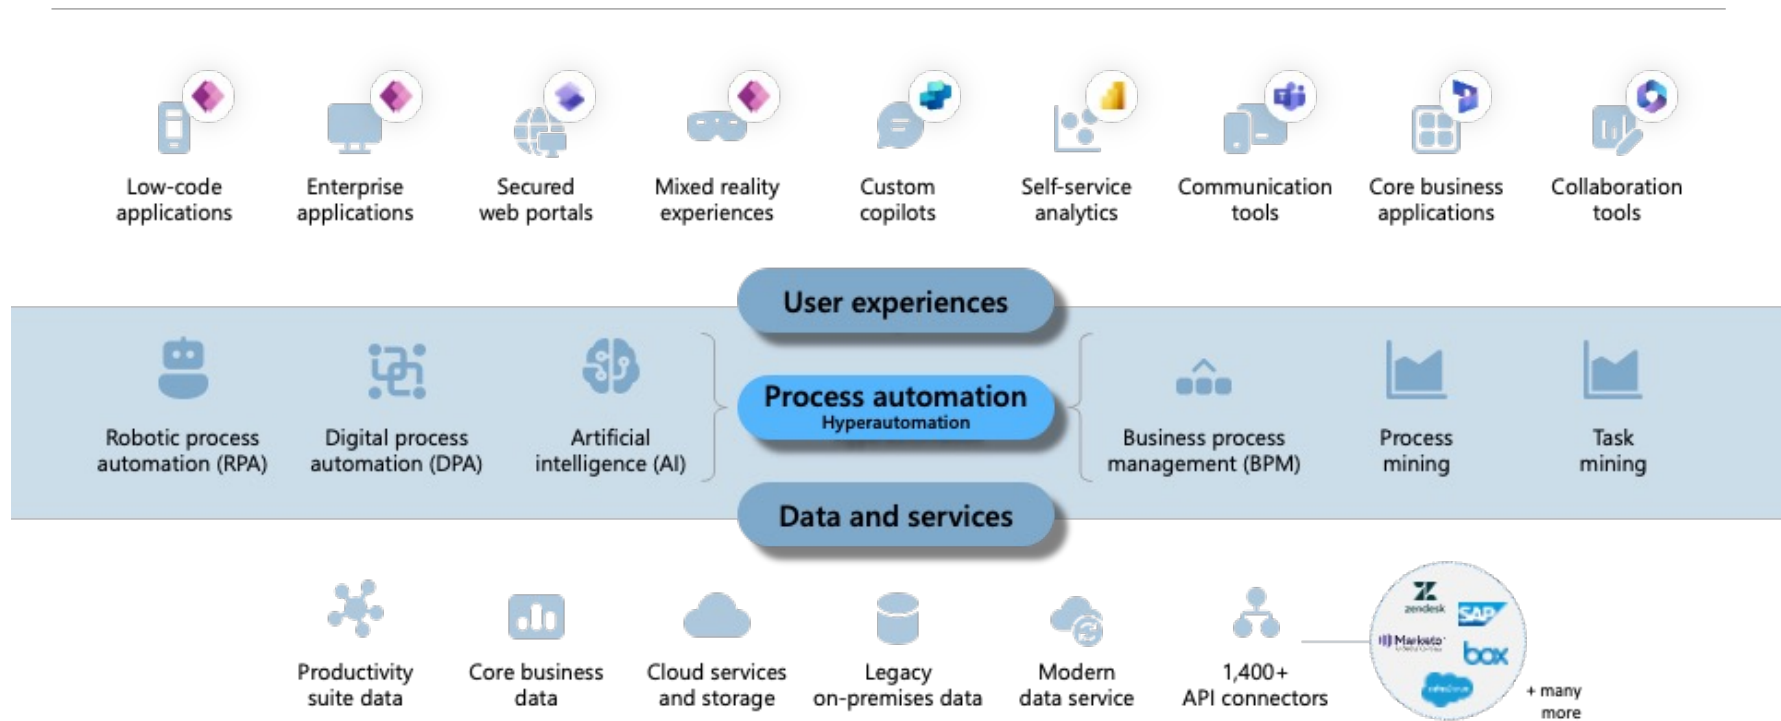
Low-code applications

Enterprise applications

Secured web portals

Mixed reality experiences

Custom copilots

Self-service analytics

Communication tools

Core business applications

Collaboration tools

User experiences

Robotic process automation (RPA)

Digital process automation (DPA)

Artificial intelligence (AI)

Process automation
Hyperautomation

Business process management (BPM)

Process mining

Task mining

Data and services

Productivity suite data

Core business data

Cloud services and storage

Legacy on-premises data

Modern data service

1,400+ API connectors

zendesk

SAP

Marketo

box

salesforce

+ many more